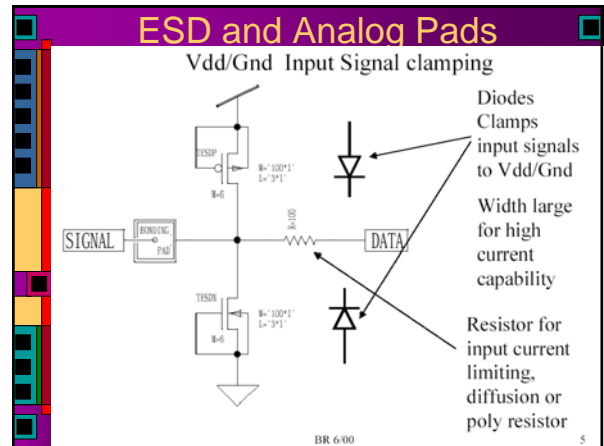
ESD and Analog Pads

Vdd/Gnd Input Signal clamping

TESDP
W='100*1'
L='3*1'
M=6

SIGNAL
BONDING PAD
R=100
DATA

TESDN
W='100*1'
L='3*1'
M=6

Diodes Clamps input signals to Vdd/Gnd

Width large for high current capability

Resistor for input current limiting, diffusion or poly resistor

BR 6/00

5